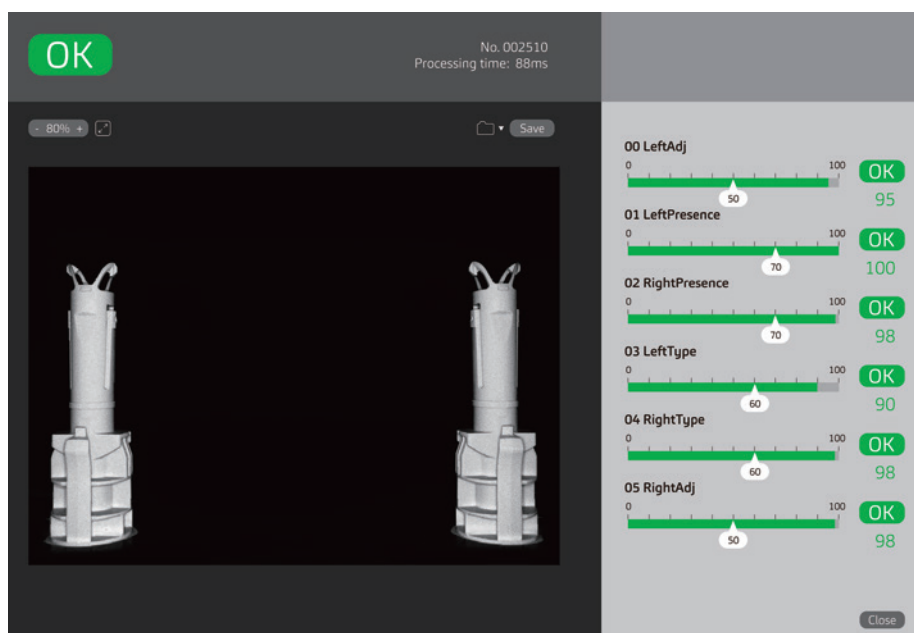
OK

No. 002510
Processing time: 88ms

- 80% +

Save

00 LeftAdj
0 100
50
OK
95

01 LeftPresence
0 100
70
OK
100

02 RightPresence
0 100
70
OK
98

03 LeftType
0 100
60
OK
90

04 RightType
0 100
60
OK
98

05 RightAdj
0 100
50
OK
98

Close